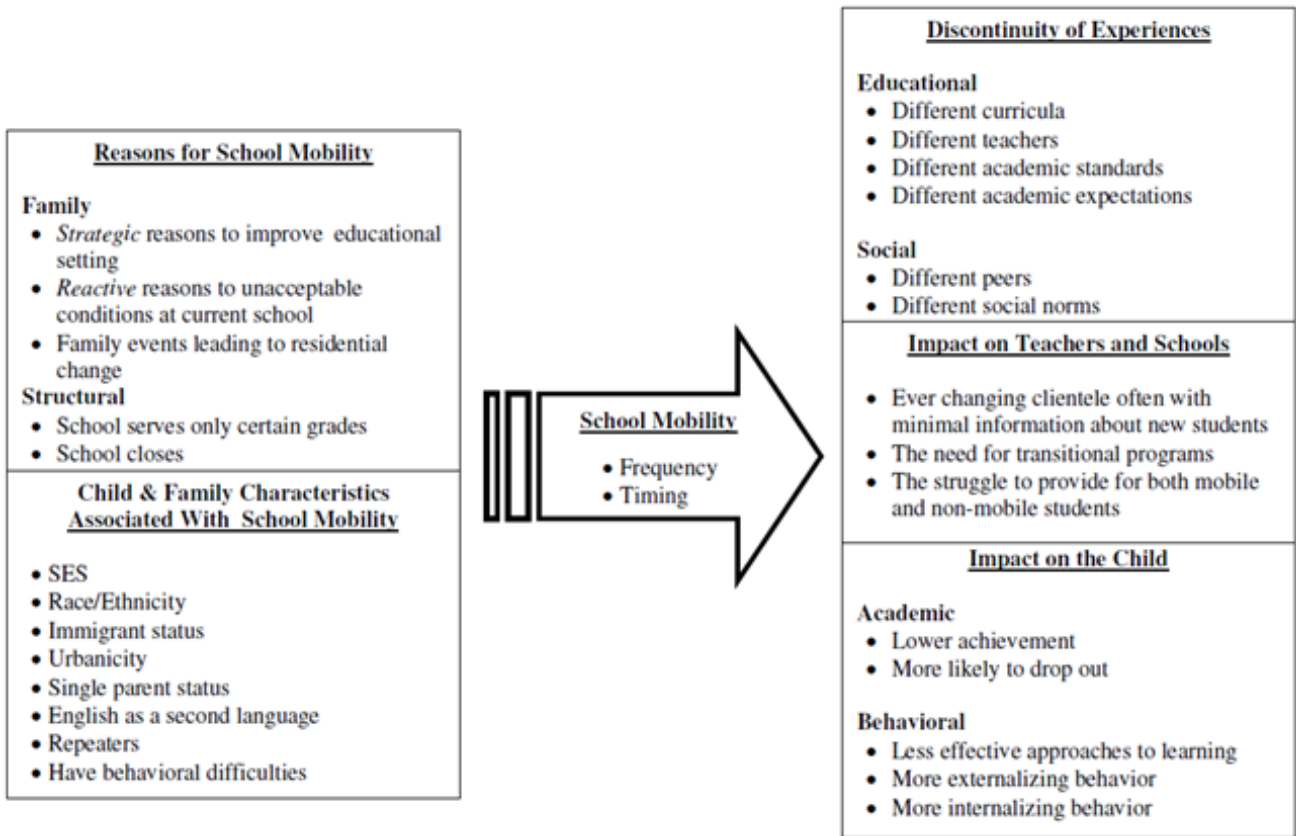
Reasons for School Mobility

Family
- Strategic reasons to improve educational setting
- Reactive reasons to unacceptable conditions at current school
- Family events leading to residential change

Structural
- School serves only certain grades
- School closes

Child & Family Characteristics Associated With School Mobility

- SES
- Race/Ethnicity
- Immigrant status
- Urbanicity
- Single parent status
- English as a second language
- Repeaters
- Have behavioral difficulties

School Mobility
- Frequency
- Timing

Discontinuity of Experiences

Educational
- Different curricula
- Different teachers
- Different academic standards
- Different academic expectations

Social
- Different peers
- Different social norms

Impact on Teachers and Schools

- Ever changing clientele often with minimal information about new students
- The need for transitional programs
- The struggle to provide for both mobile and non-mobile students

Impact on the Child

Academic
- Lower achievement
- More likely to drop out

Behavioral
- Less effective approaches to learning
- More externalizing behavior
- More internalizing behavior